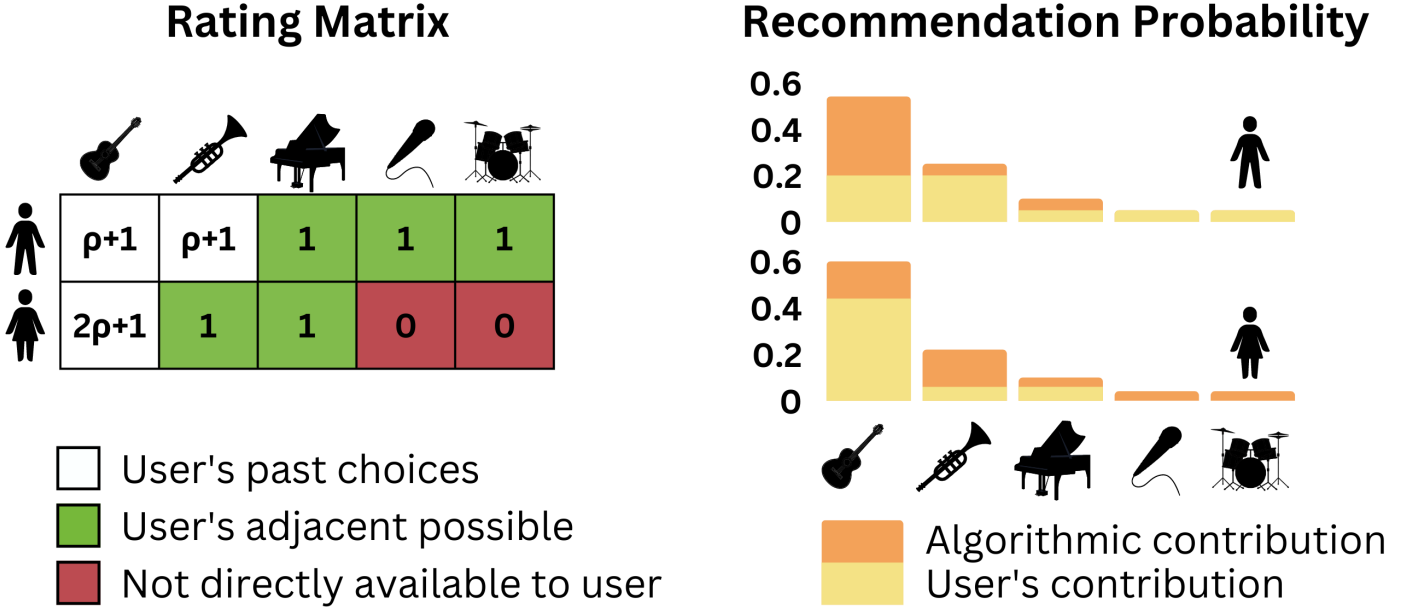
Rating Matrix

| ρ+1 | ρ+1 | 1 | 1 | 1 |
|---|---|---|---|---|
| 2ρ+1 | 1 | 1 | 0 | 0 |

User's past choices
User's adjacent possible
Not directly available to user

Recommendation Probability

0.6
0.4
0.2
0

0.6
0.4
0.2
0

Algorithmic contribution
User's contribution